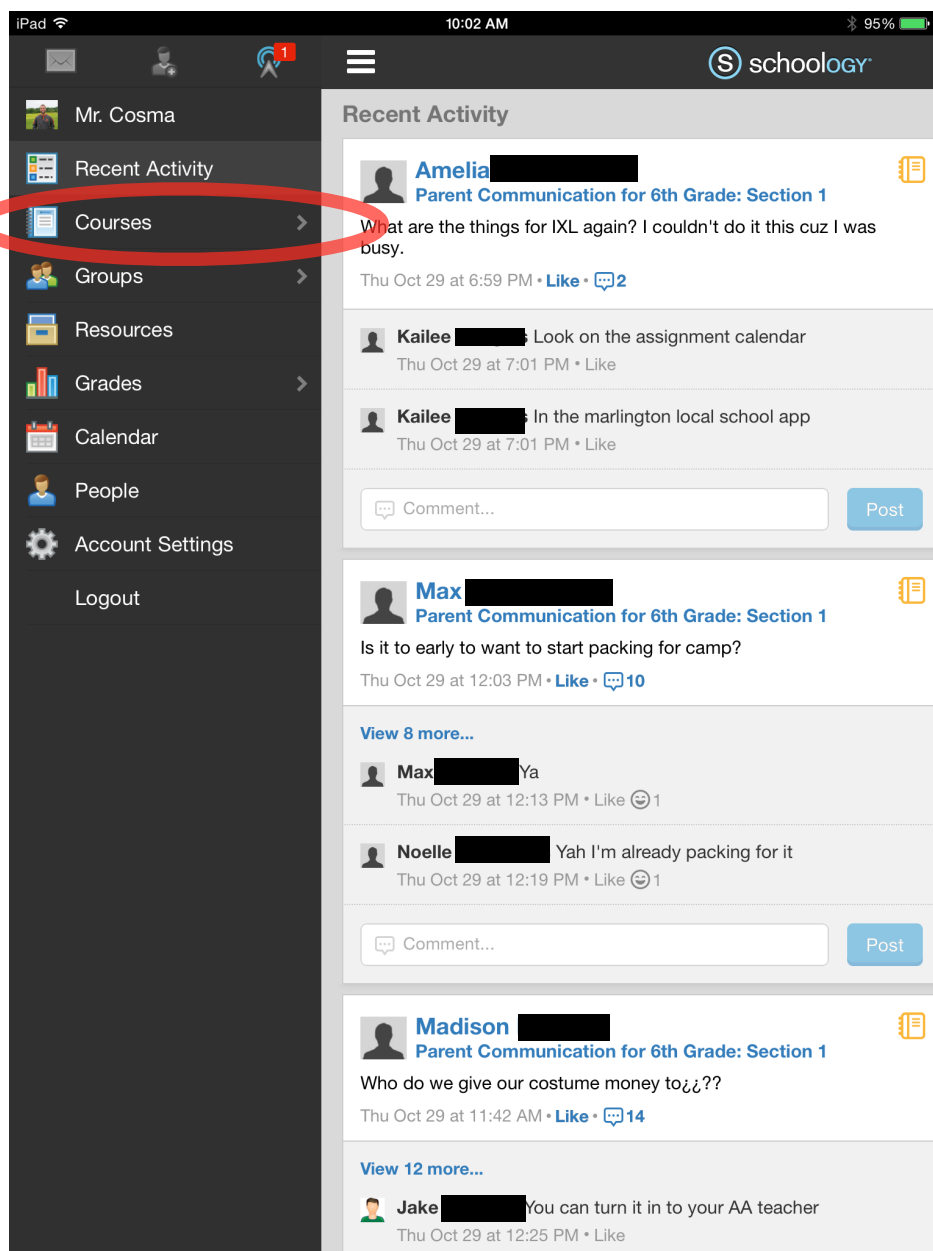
iPad 10:02 AM 95%

1

schoology

Mr. Cosma
Recent Activity
Courses
Groups
Resources
Grades
Calendar
People
Account Settings
Logout

Recent Activity

Amelia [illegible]
Parent Communication for 6th Grade: Section 1
What are the things for IXL again? I couldn't do it this cuz I was busy.
Thu Oct 29 at 6:59 PM • Like • 2

Kailee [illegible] Look on the assignment calendar
Thu Oct 29 at 7:01 PM • Like

Kailee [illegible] In the marlington local school app
Thu Oct 29 at 7:01 PM • Like

Comment...
Post

Max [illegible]
Parent Communication for 6th Grade: Section 1
Is it to early to want to start packing for camp?
Thu Oct 29 at 12:03 PM • Like • 10

View 8 more...

Max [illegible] Ya
Thu Oct 29 at 12:13 PM • Like 1

Noelle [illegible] Yah I'm already packing for it
Thu Oct 29 at 12:19 PM • Like 1

Comment...
Post

Madison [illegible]
Parent Communication for 6th Grade: Section 1
Who do we give our costume money to¿¿??
Thu Oct 29 at 11:42 AM • Like • 14

View 12 more...

Jake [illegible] You can turn it in to your AA teacher
Thu Oct 29 at 12:25 PM • Like